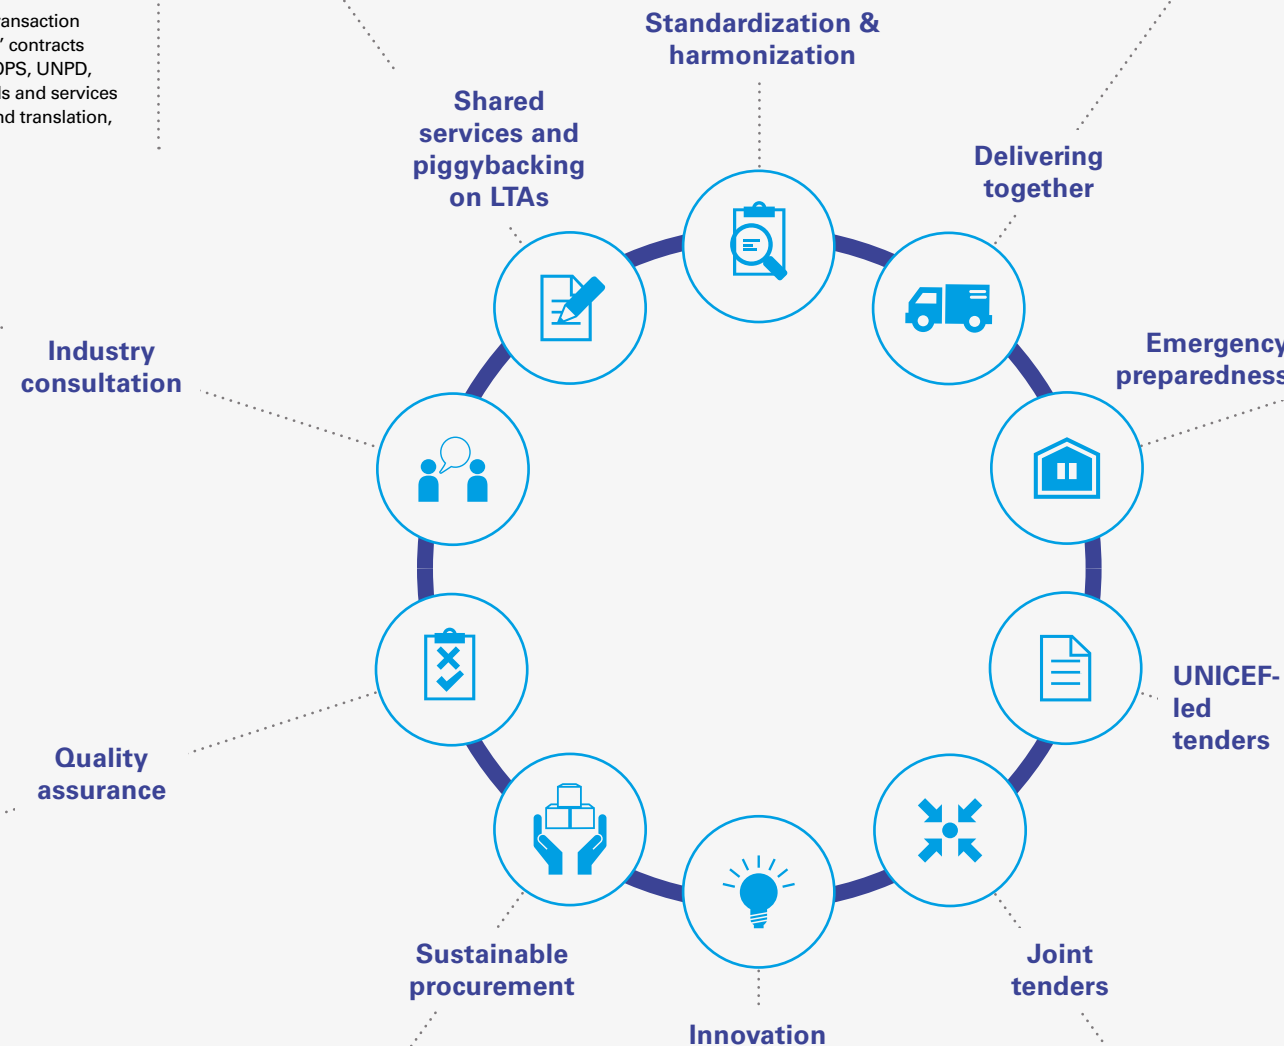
ansaction
' contracts
PS, UNPD,
s and services
nd translation,

Standardization & harmonization

Shared services and piggybacking on LTAs

Delivering together

Industry consultation

Emergency preparedness

Quality assurance

UNICEF-led tenders

Sustainable procurement

Joint tenders

Innovation